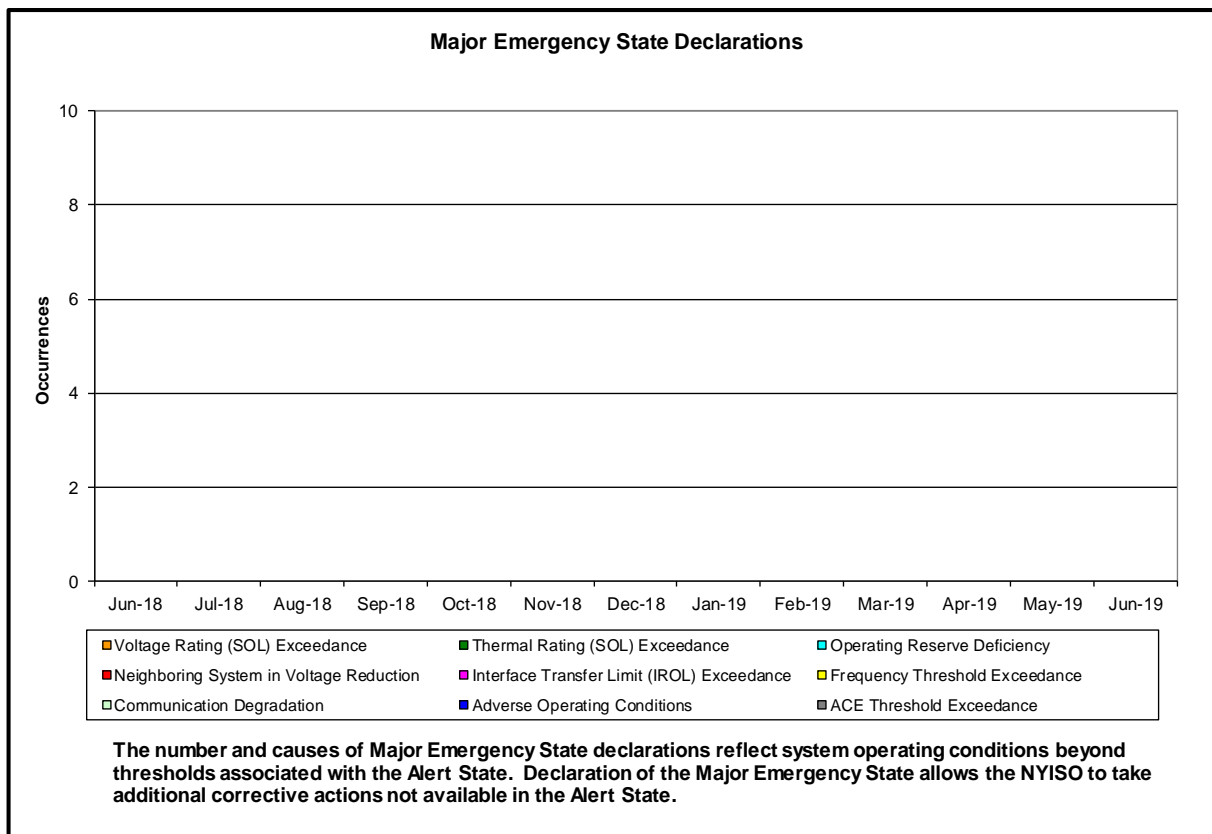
Major Emergency State Declarations

10
8
6
4
2
0

Occurrences

Jun-18 Jul-18 Aug-18 Sep-18 Oct-18 Nov-18 Dec-18 Jan-19 Feb-19 Mar-19 Apr-19 May-19 Jun-19

Voltage Rating (SOL) Exceedance
Thermal Rating (SOL) Exceedance
Operating Reserve Deficiency
Neighboring System in Voltage Reduction
Interface Transfer Limit (IROL) Exceedance
Frequency Threshold Exceedance
Communication Degradation
Adverse Operating Conditions
ACE Threshold Exceedance

The number and causes of Major Emergency State declarations reflect system operating conditions beyond thresholds associated with the Alert State. Declaration of the Major Emergency State allows the NYISO to take additional corrective actions not available in the Alert State.